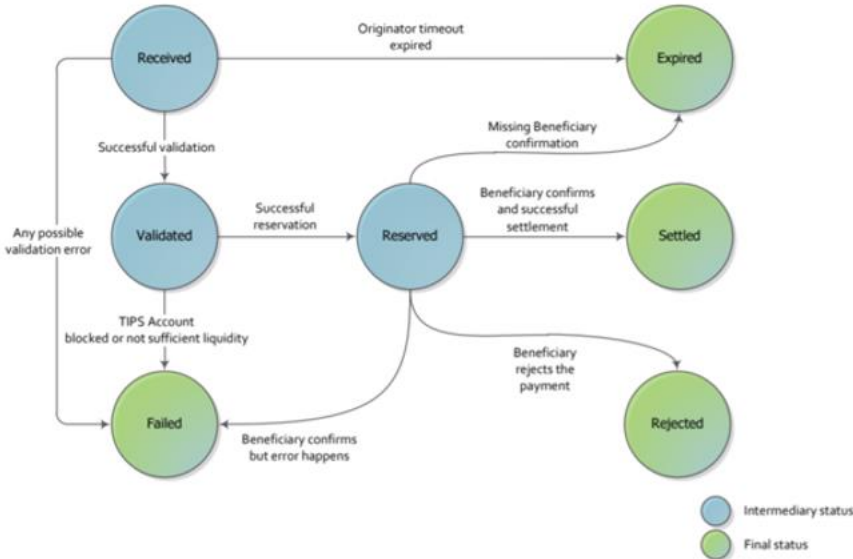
Received

Originator timeout expired

Expired

Successful validation

Missing Beneficiary confirmation

Any possible validation error

Validated

Successful reservation

Reserved

Beneficiary confirms and successful settlement

Settled

TIPS Account blocked or not sufficient liquidity

Beneficiary rejects the payment

Failed

Beneficiary confirms but error happens

Rejected

Intermediary status

Final status